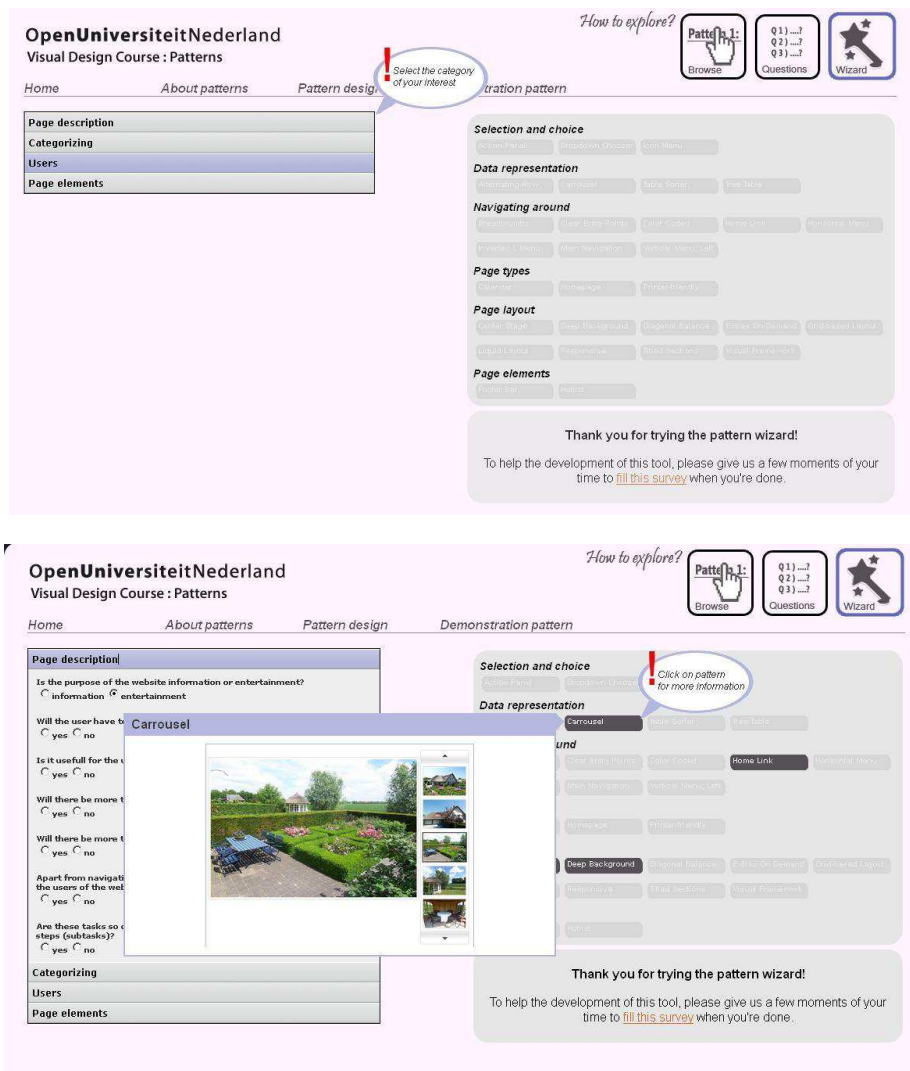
OpenUniversiteitNederland
Visual Design Course : Patterns

How to explore?

Pattern 1:
Browse

Q1) ....?
Q2) ....?
Q3) ....?
Questions

Wizard

Home About patterns Pattern design Demonstration pattern

Select the category of your interest

Page description
Categorizing
Users
Page elements

Selection and choice
Action Panel Dropdown Chooser Icon Menu
Data representation
Alternating Rows Carrousel Table Sorter Tree Table
Navigating around
Breadcrumbs Clear Entry Points Color Coded Home Link Horizontal Menu
Inverted L Menu Main Navigation Vertical Menu Left
Page types
Calendar Homepage Printer-friendly
Page layout
Center Stage Deep Background Diagonal Balance Extras On Demand Grid-based Layout
Liquid Layout Responsive Titled Sections Visual Framework
Page elements
Footer Bar Hotlist

Thank you for trying the pattern wizard!
To help the development of this tool, please give us a few moments of your time to fill this survey when you're done.

OpenUniversiteitNederland
Visual Design Course : Patterns

How to explore?

Pattern 1:
Browse

Q1) ....?
Q2) ....?
Q3) ....?
Questions

Wizard

Home About patterns Pattern design Demonstration pattern

Page description
Is the purpose of the website information or entertainment?
information entertainment
Will the user have t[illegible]
yes no
Is it usefull for the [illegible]
yes no
Will there be more t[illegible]
yes no
Will there be more t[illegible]
yes no
Apart from navigati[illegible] the users of the web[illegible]
yes no
Are these tasks so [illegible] steps (subtasks)?
yes no
Categorizing
Users
Page elements

Carrousel

Selection and choice
Action Panel Dropdown Chooser
Click on pattern for more information
Data representation
Carrousel Table Sorter Tree Table
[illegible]und
Clear Entry Points Color Coded Home Link Horizontal Menu
Main Navigation Vertical Menu Left
Homepage Printer-friendly
Deep Background Diagonal Balance Extras On Demand Grid-based Layout
Responsive Titled Sections Visual Framework
Hotlist

Thank you for trying the pattern wizard!
To help the development of this tool, please give us a few moments of your time to fill this survey when you're done.